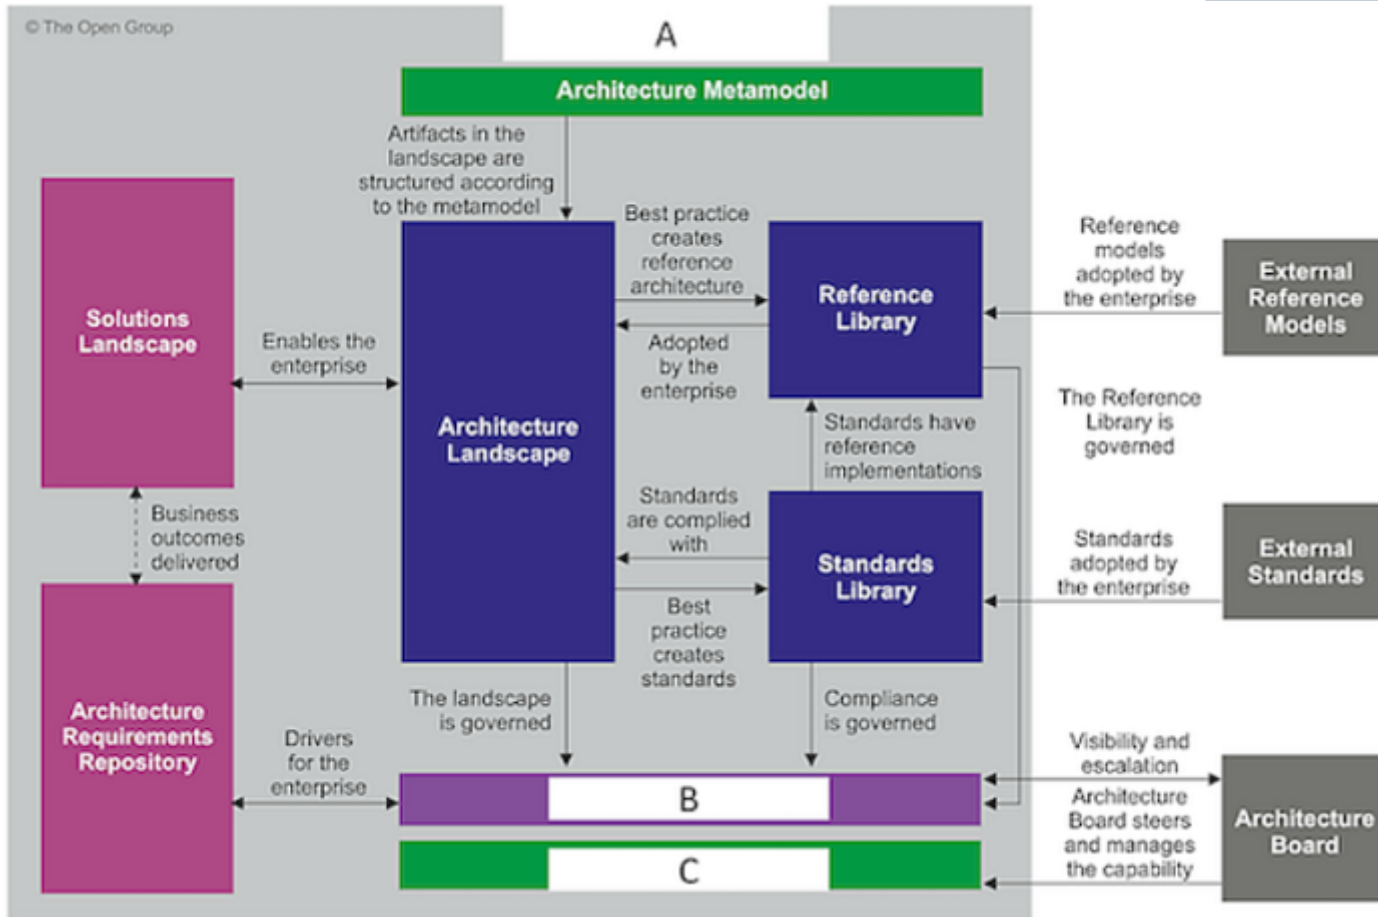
© The Open Group

A

Architecture Metamodel

Artifacts in the landscape are structured according to the metamodel

Solutions Landscape

Enables the enterprise

Architecture Landscape

Best practice creates reference architecture

Adopted by the enterprise

Reference Library

Reference models adopted by the enterprise

External Reference Models

The Reference Library is governed

Standards have reference implementations

Business outcomes delivered

Standards are complied with

Standards Library

Standards adopted by the enterprise

External Standards

Best practice creates standards

Architecture Requirements Repository

The landscape is governed

Compliance is governed

Drivers for the enterprise

Visibility and escalation

B

Architecture Board steers and manages the capability

Architecture Board

C